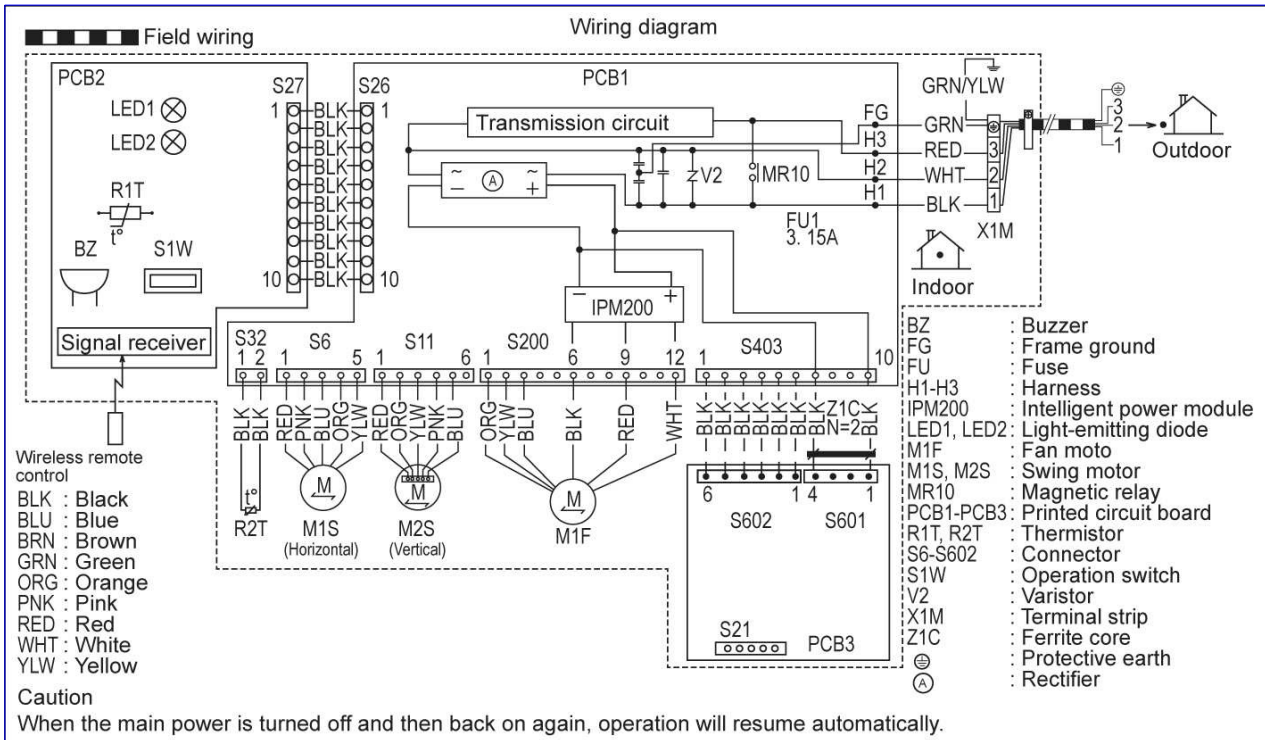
Field wiring

Wiring diagram

PCB2

LED1

LED2

R1T

t°

BZ

S1W

Signal receiver

S27

1

10

S26

1

10

BLK

BLK

BLK

BLK

BLK

BLK

BLK

BLK

BLK

BLK

PCB1

Transmission circuit

Ⓐ

V2

MR10

FG

H3

H2

H1

FU1 3. 15A

IPM200

GRN/YLW

GRN

RED

WHT

BLK

3

2

1

X1M

3

2

1

Outdoor

Indoor

S32 1 2

S6 1 5

S11 1 6

S200 1 6 9 12

S403 1 10

BLK BLK

RED PNK BLU ORG YLW

RED ORG YLW PNK BLU

ORG YLW BLU BLK RED WHT

BLK BLK BLK BLK BLK BLK BLK Z1C N=2 BLK

t°

R2T

M

M1S (Horizontal)

M

M2S (Vertical)

M

M1F

6 1

S602

4 1

S601

S21

PCB3

Wireless remote control

BLK : Black
BLU : Blue
BRN : Brown
GRN : Green
ORG : Orange
PNK : Pink
RED : Red
WHT : White
YLW : Yellow

| | |
|---|---|
| BZ | : Buzzer |
| FG | : Frame ground |
| FU | : Fuse |
| H1-H3 | : Harness |
| IPM200 | : Intelligent power module |
| LED1, LED2 | : Light-emitting diode |
| M1F | : Fan moto |
| M1S, M2S | : Swing motor |
| MR10 | : Magnetic relay |
| PCB1-PCB3 | : Printed circuit board |
| R1T, R2T | : Thermistor |
| S6-S602 | : Connector |
| S1W | : Operation switch |
| V2 | : Varistor |
| X1M | : Terminal strip |
| Z1C | : Ferrite core |
| ⏚ | : Protective earth |
| Ⓐ | : Rectifier |

Caution
When the main power is turned off and then back on again, operation will resume automatically.